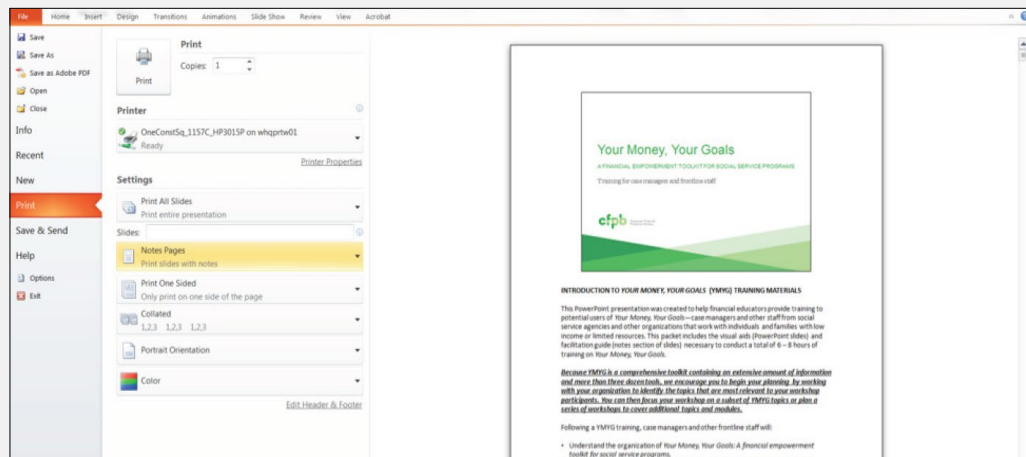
File Home Insert Design Transitions Animations Slide Show Review View Acrobat

Save
Save As
Save as Adobe PDF
Open
Close
Info
Recent
New
Print
Save & Send
Help
Options
Exit

Print
Copies: 1
Print

Printer
OneConstSq_1157C_HP3015P on whqprtw01
Ready
Printer Properties

Settings
Print All Slides
Print entire presentation
Slides:
Notes Pages
Print slides with notes
Print One Sided
Only print on one side of the page
Collated
1,2,3 1,2,3 1,2,3
Portrait Orientation
Color
Edit Header & Footer

Your Money, Your Goals
A FINANCIAL EMPOWERMENT TOOLKIT FOR SOCIAL SERVICE PROGRAMS
Training for case managers and frontline staff
cfpb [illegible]

INTRODUCTION TO YOUR MONEY, YOUR GOALS (YMYG) TRAINING MATERIALS

This PowerPoint presentation was created to help financial educators provide training to potential users of Your Money, Your Goals—case managers and other staff from social service agencies and other organizations that work with individuals and families with low income or limited resources. This packet includes the visual aids (PowerPoint slides) and facilitation guide (notes section of slides) necessary to conduct a total of 6 – 8 hours of training on Your Money, Your Goals.

Because YMYG is a comprehensive toolkit containing an extensive amount of information and more than three dozen tools, we encourage you to begin your planning by working with your organization to identify the topics that are most relevant to your workshop participants. You can then focus your workshop on a subset of YMYG topics or plan a series of workshops to cover additional topics and modules.

Following a YMYG training, case managers and other frontline staff will:

• Understand the organization of Your Money, Your Goals: A financial empowerment toolkit for social service programs.